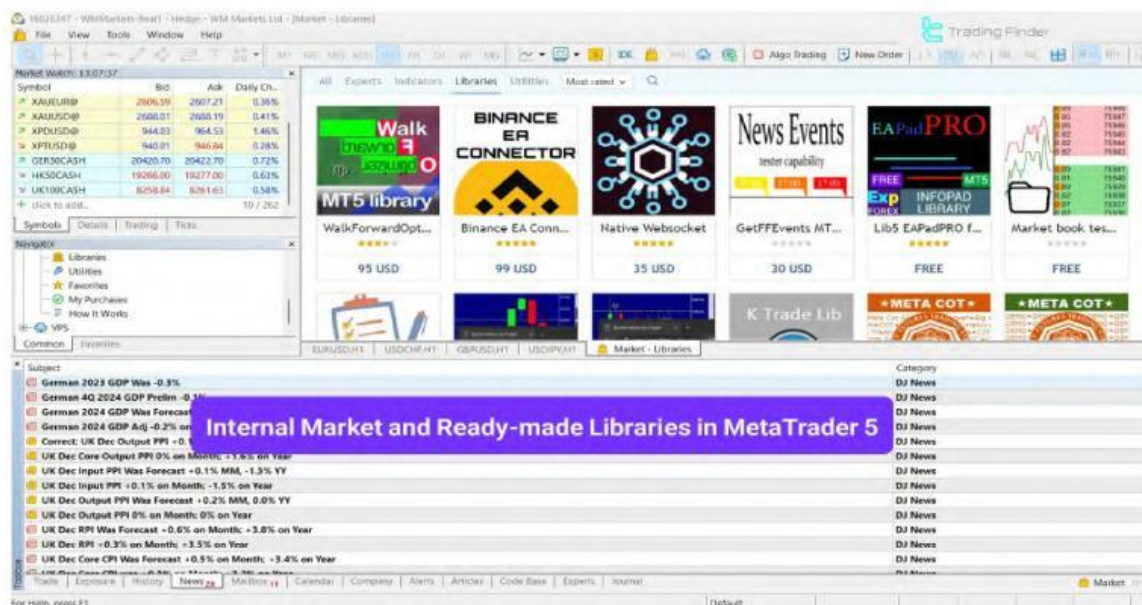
16026347 - WMMarkets-Real1 - Hedge - WM Markets Ltd - [Market - Libraries]

Trading Finder

File View Tools Window Help

Algo Trading New Order

Market Watch: 13:07:37

| Symbol | Bid | Ask | Daily Ch... |
|---|---|---|---|
| XAUEUR@ | 2606.59 | 2607.21 | 0.36% |
| XAUUSD@ | 2680.01 | 2680.19 | 0.41% |
| XPDUSD@ | 944.03 | 964.53 | 1.46% |
| XPTUSD@ | 940.01 | 946.84 | 0.28% |
| GER30CASH | 20420.70 | 20422.70 | 0.72% |
| HK50CASH | 19266.00 | 19277.00 | 0.63% |
| UK100CASH | 8258.84 | 8261.63 | 0.58% |
| + click to add... | | | 10 / 262 |

Symbols Details Trading Ticks

Navigator

Libraries
Utilities
Favorites
My Purchases
How It Works
VPS

Common Favorites

All Experts Indicators Libraries Utilities Most rated Q

Walk Forward Optimizer MT5 library
WalkForwardOpt...
95 USD

BINANCE EA CONNECTOR
Binance EA Conn...
99 USD

Native Websocket
35 USD

News Events tester capability
GetFFEvents MT...
30 USD

EAPadPRO FREE MT5 Exp FOREX INFOPAD LIBRARY
Lib5 EAPadPRO f...
FREE

Market book tes...
FREE

K Trade Lib

★META COT★

★META COT★

EURUSD,H1 USDCHF,H1 GBPUSD,H1 USDJPY,H1 Market - Libraries

| Subject | Category |
|---|---|
| German 2023 GDP Was -0.3% | DJ News |
| German 4Q 2024 GDP Prelim -0.1% | DJ News |
| German 2024 GDP Was Forecast | DJ News |
| German 2024 GDP Adj -0.2% on | DJ News |
| Correct: UK Dec Output PPI +0.1 | DJ News |
| UK Dec Core Output PPI 0% on Month; +1.6% on Year | DJ News |
| UK Dec Input PPI Was Forecast +0.1% MM, -1.3% YY | DJ News |
| UK Dec Input PPI +0.1% on Month; -1.5% on Year | DJ News |
| UK Dec Output PPI Was Forecast +0.2% MM, 0.0% YY | DJ News |
| UK Dec Output PPI 0% on Month; 0% on Year | DJ News |
| UK Dec RPI Was Forecast +0.6% on Month; +3.8% on Year | DJ News |
| UK Dec RPI +0.3% on Month; +3.5% on Year | DJ News |
| UK Dec Core CPI Was Forecast +0.5% on Month; +3.4% on Year | DJ News |

Internal Market and Ready-made Libraries in MetaTrader 5

Trade Exposure History News 20 Mailbox 11 Calendar Company Alerts Articles Code Base Experts Journal

Market

For Help, press F1

Default

Toolbox